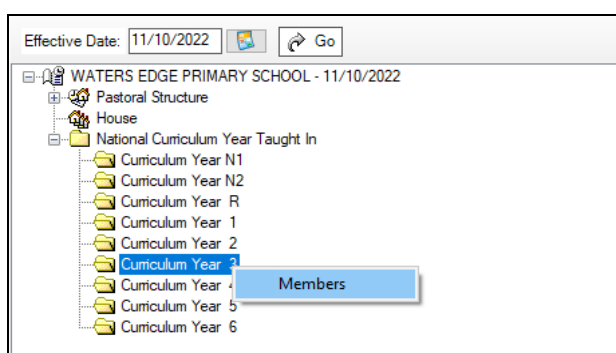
Effective Date: 11/10/2022 Go

WATERS EDGE PRIMARY SCHOOL - 11/10/2022
Pastoral Structure
House
National Curriculum Year Taught In
Curriculum Year N1
Curriculum Year N2
Curriculum Year R
Curriculum Year 1
Curriculum Year 2
Curriculum Year 3
Curriculum Year 4
Curriculum Year 5
Curriculum Year 6

Members